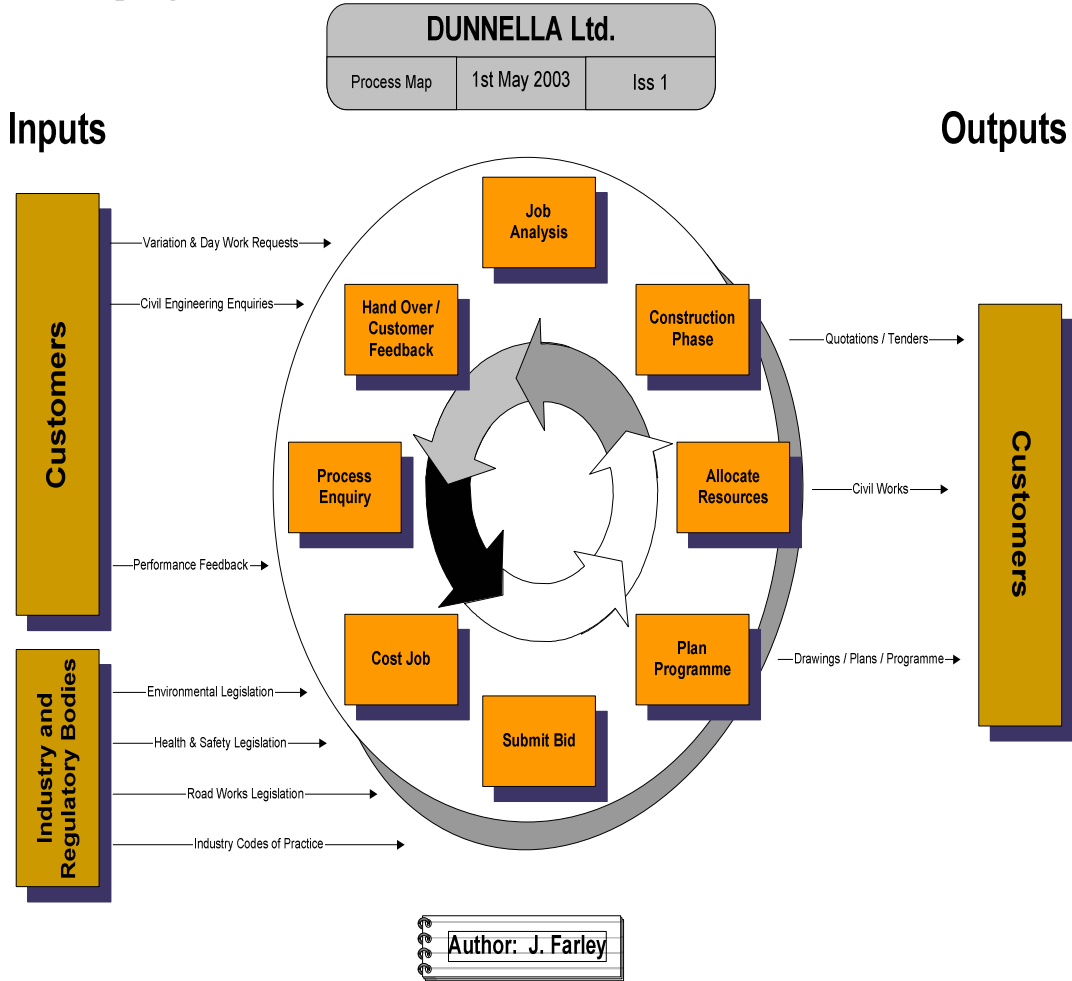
DUNNELLA Ltd.

| Process Map | 1st May 2003 | Iss 1 |
|---|---|---|

Inputs

Outputs

Customers

Variation & Day Work Requests

Civil Engineering Enquiries

Performance Feedback

Industry and Regulatory Bodies

Environmental Legislation

Health & Safety Legislation

Road Works Legislation

Industry Codes of Practice

Job Analysis

Construction Phase

Allocate Resources

Plan Programme

Submit Bid

Cost Job

Process Enquiry

Hand Over / Customer Feedback

Quotations / Tenders

Civil Works

Drawings / Plans / Programme

Customers

Author: J. Farley